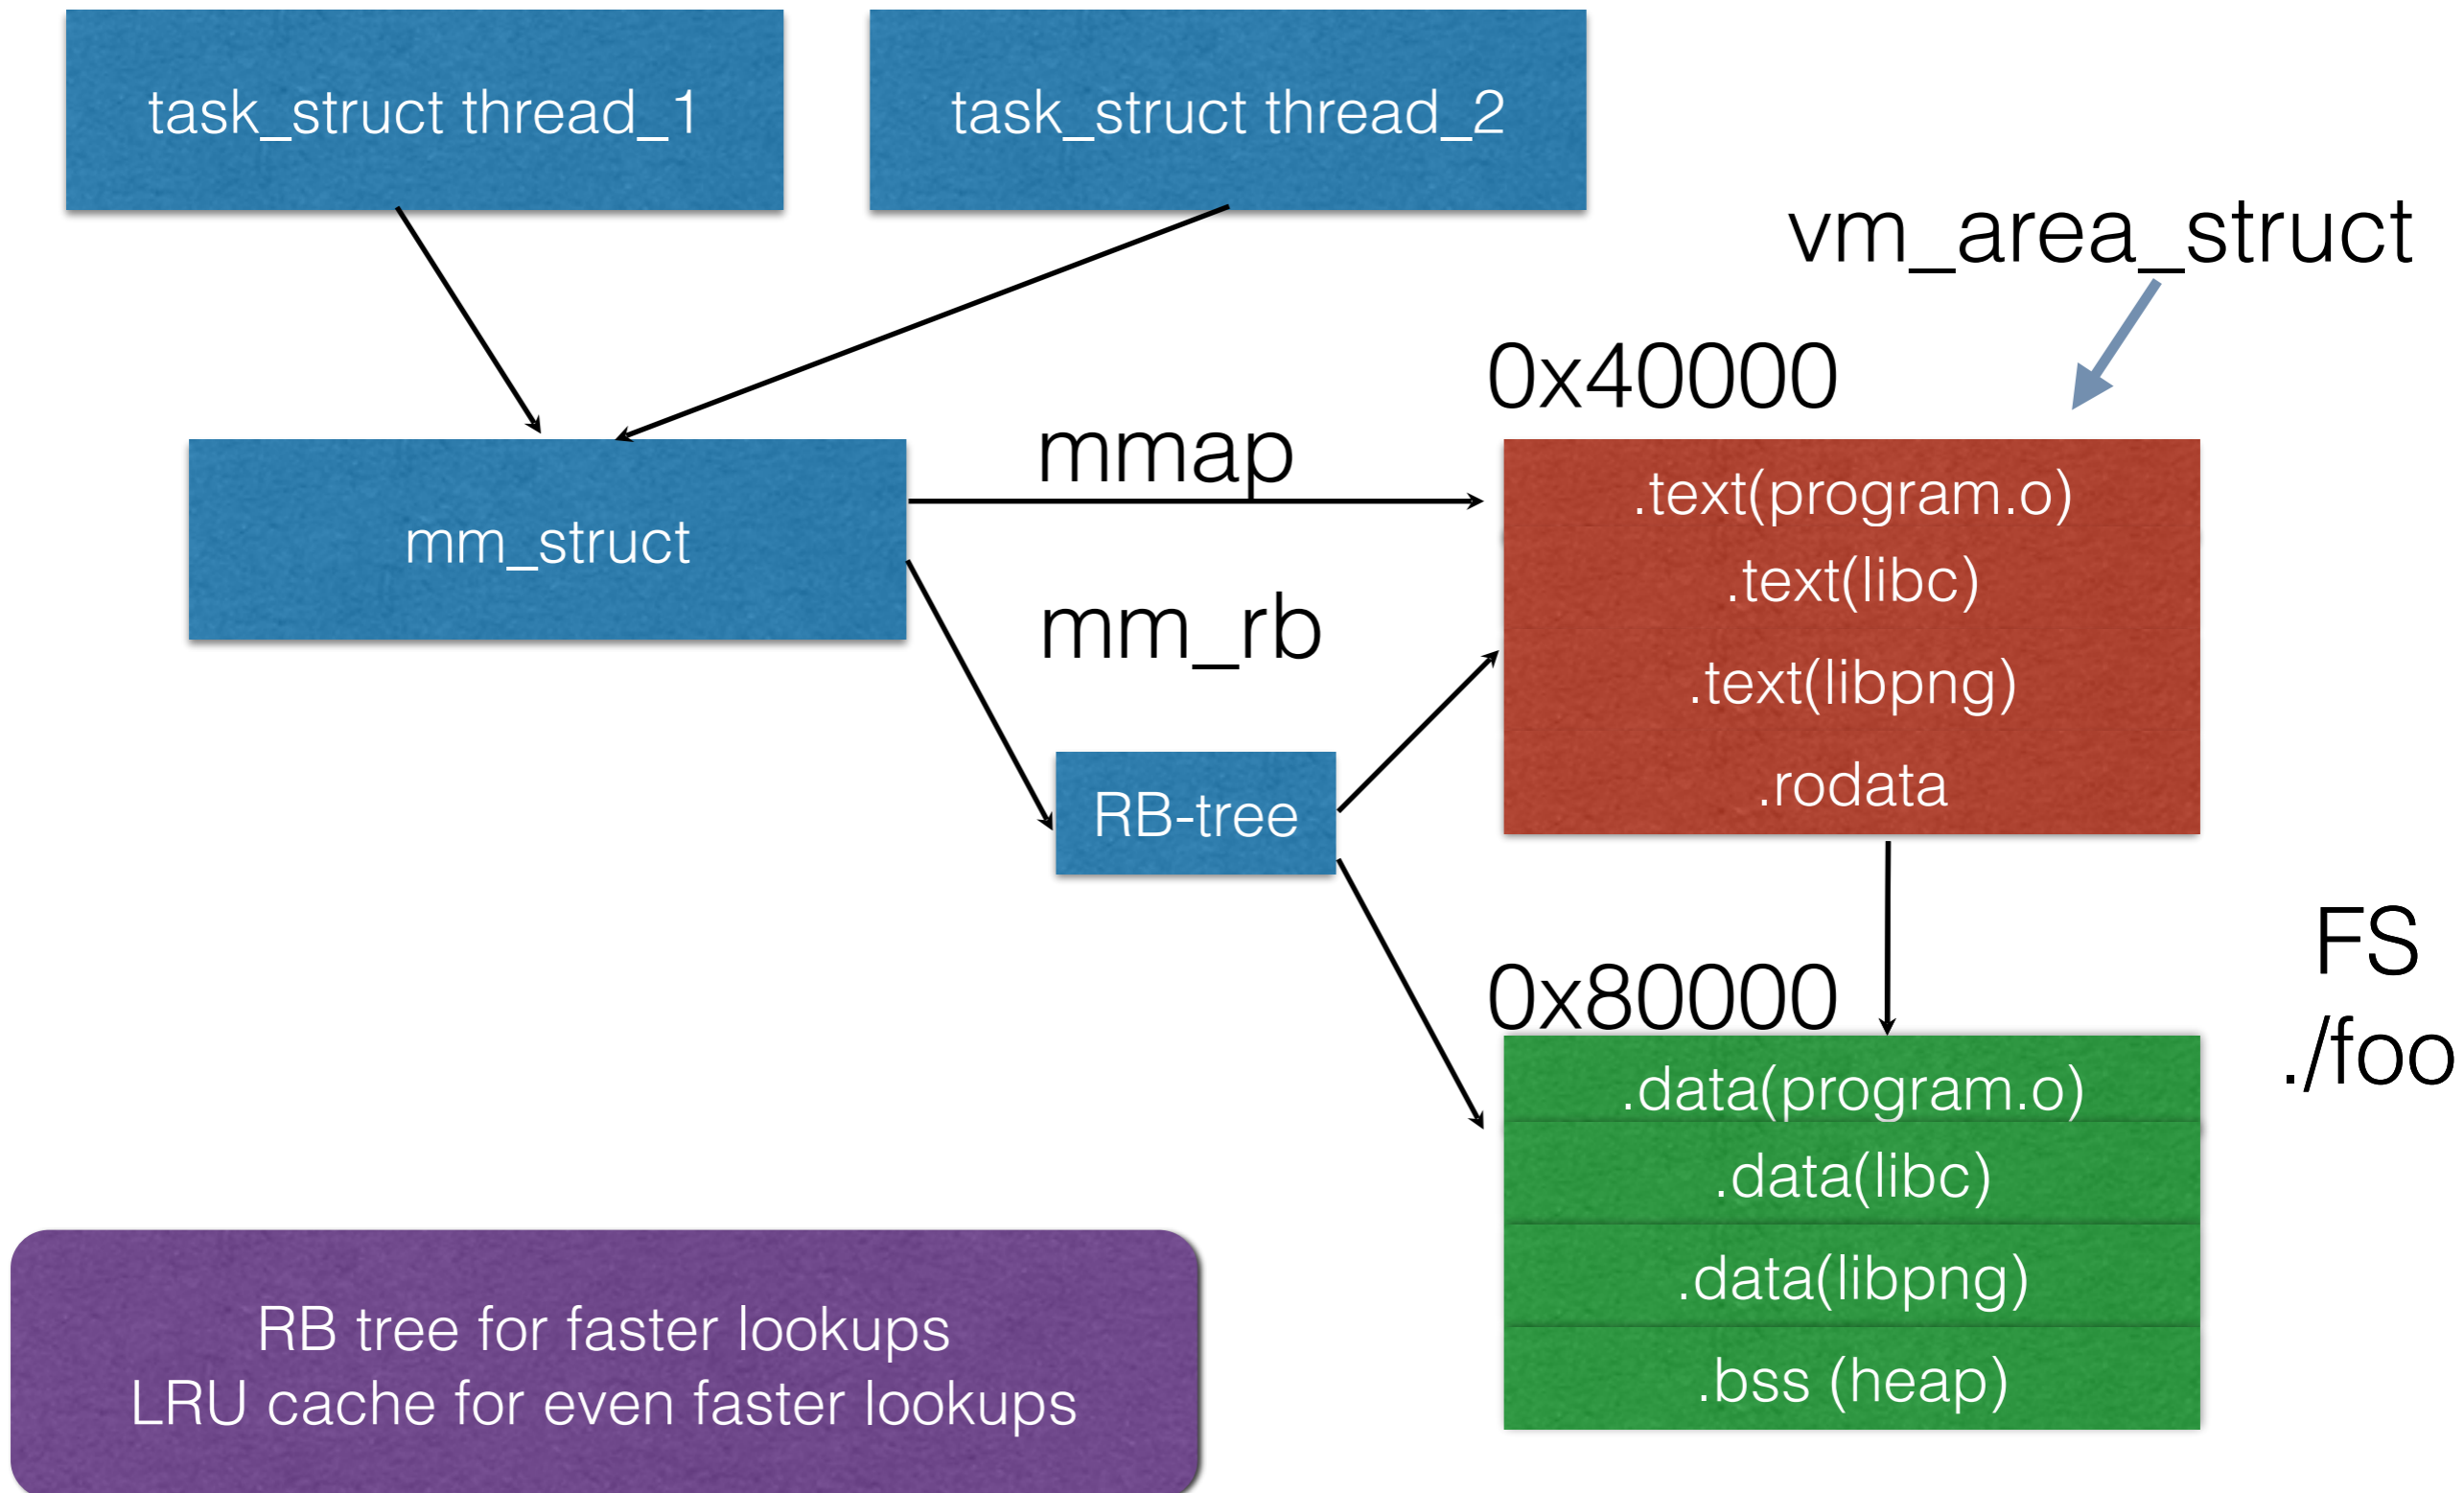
task_struct thread_1

task_struct thread_2

vm_area_struct

0x40000

mmap

mm_struct

.text(program.o)

.text(libc)

.text(libpng)

.rodata

mm_rb

RB-tree

FS

./foo

0x80000

.data(program.o)

.data(libc)

.data(libpng)

.bss (heap)

RB tree for faster lookups
LRU cache for even faster lookups